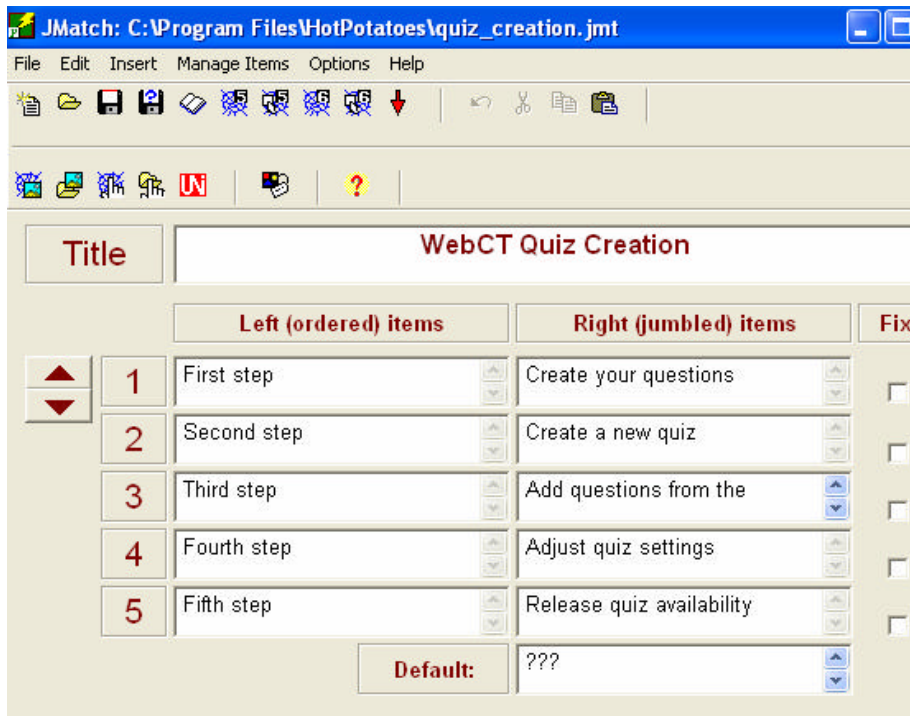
JMatch: C:\Program Files\HotPotatoes\quiz_creation.jmt

File Edit Insert Manage Items Options Help

Title

WebCT Quiz Creation

Left (ordered) items

Right (jumbled) items

Fix

1 First step

Create your questions

2 Second step

Create a new quiz

3 Third step

Add questions from the

4 Fourth step

Adjust quiz settings

5 Fifth step

Release quiz availability

Default:

???